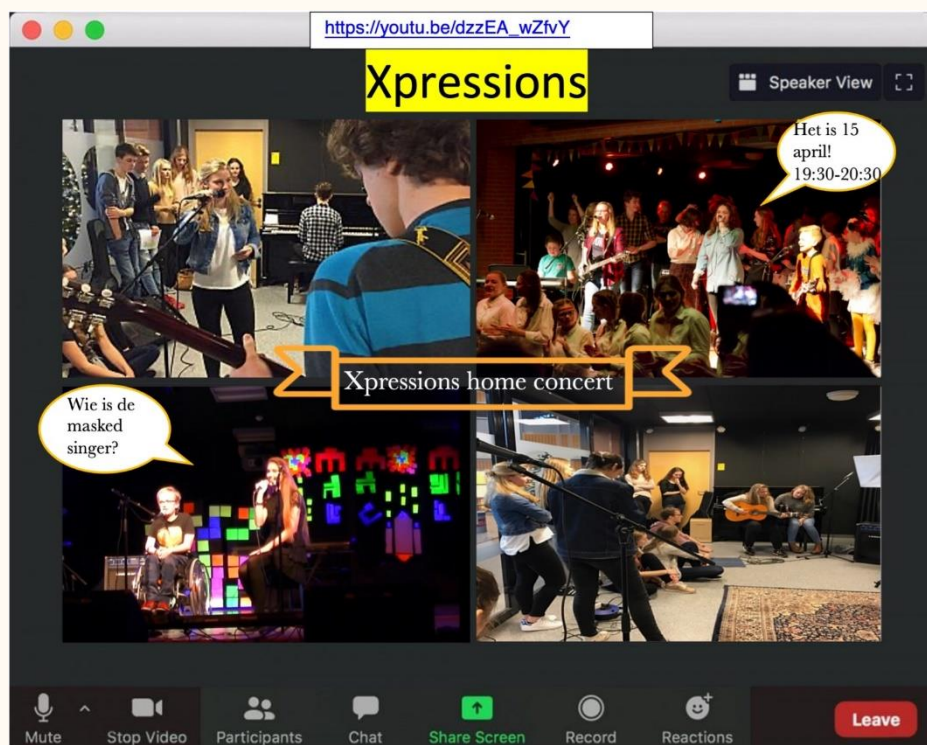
https://youtu.be/dzzEA_wZfvY

Xpressions

Speaker View

Het is 15 april! 19:30-20:30

Xpressions home concert

Wie is de masked singer?

Mute

Stop Video

Participants

Chat

Share Screen

Record

Reactions

Leave